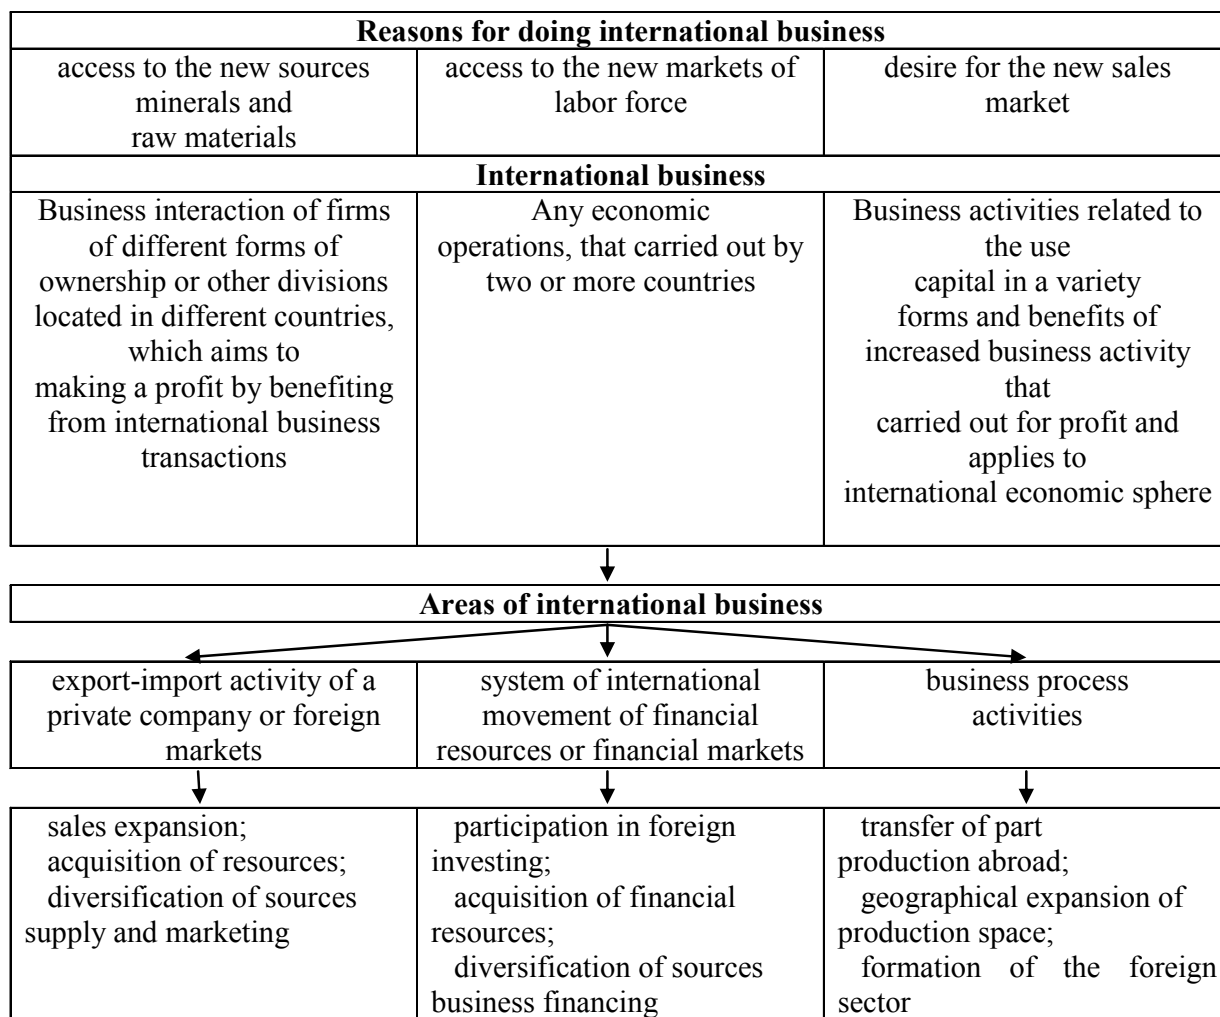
**Reasons for doing international business**

| access to the new sources minerals and raw materials | access to the new markets of labor force | desire for the new sales market |
|---|---|---|

**International business**

| Business interaction of firms of different forms of ownership or other divisions located in different countries, which aims to making a profit by benefiting from international business transactions | Any economic operations, that carried out by two or more countries | Business activities related to the use capital in a variety forms and benefits of increased business activity that carried out for profit and applies to international economic sphere |
|---|---|---|

**Areas of international business**

| export-import activity of a private company or foreign markets | system of international movement of financial resources or financial markets | business process activities |
|---|---|---|
| sales expansion; acquisition of resources; diversification of sources supply and marketing | participation in foreign investing; acquisition of financial resources; diversification of sources business financing | transfer of part production abroad; geographical expansion of production space; formation of the foreign sector |